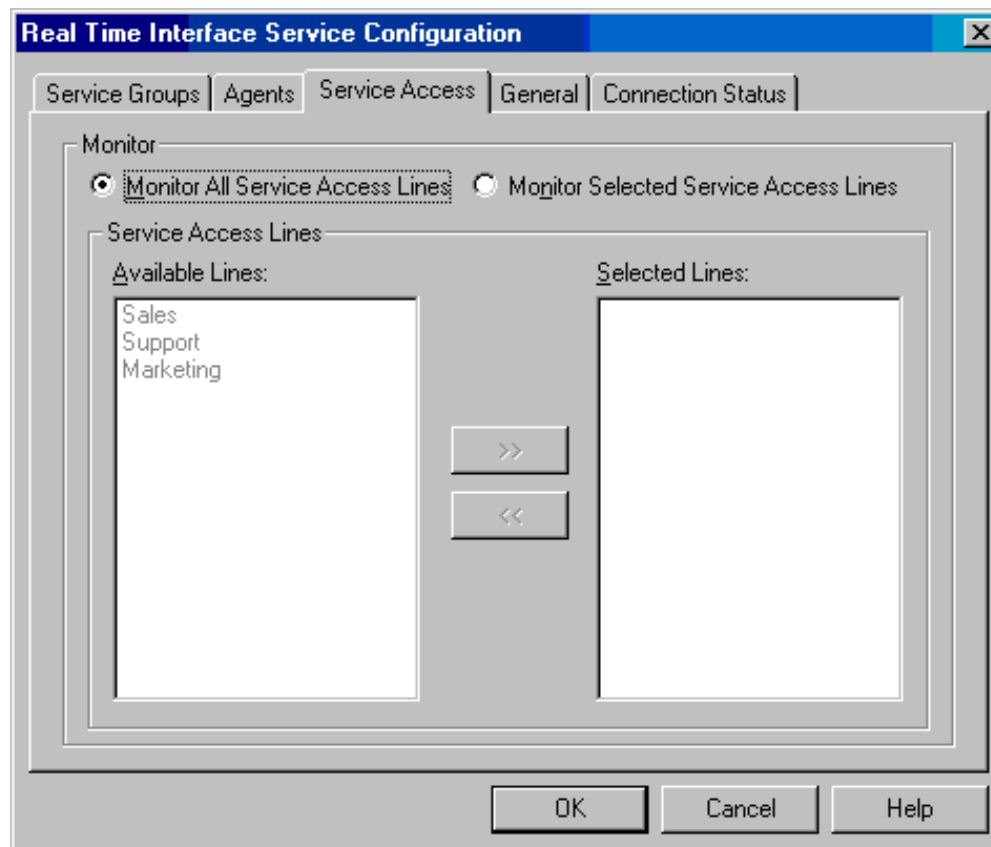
Real Time Interface Service Configuration

Service Groups | Agents | Service Access | General | Connection Status

Monitor

Monitor All Service Access Lines

Monitor Selected Service Access Lines

Service Access Lines

Available Lines:

Sales
Support
Marketing

>>

<<

Selected Lines:

OK

Cancel

Help